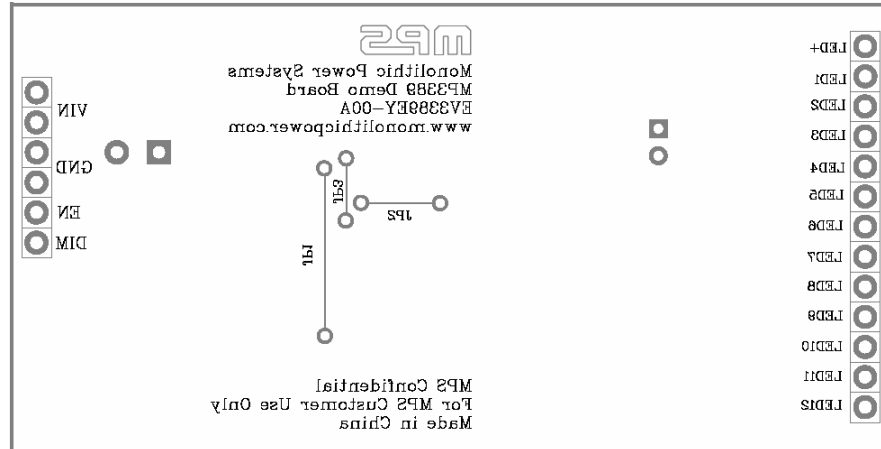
MPS

Monolithic Power Systems
MP3389 Demo Board
EV3389EY-00A
www.monolithicpower.com

VIN
GND
EN
DIM

JP3
JP2
JP1

LED+
LED1
LED2
LED3
LED4
LED5
LED6
LED7
LED8
LED9
LED10
LED11
LED12

MPS Confidential
For MPS Customer Use Only
Made in China